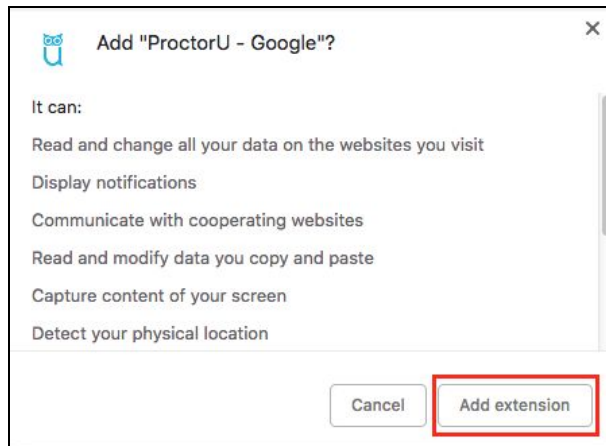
Add "ProctorU - Google"?

×

It can:

Read and change all your data on the websites you visit

Display notifications

Communicate with cooperating websites

Read and modify data you copy and paste

Capture content of your screen

Detect your physical location

Cancel

Add extension